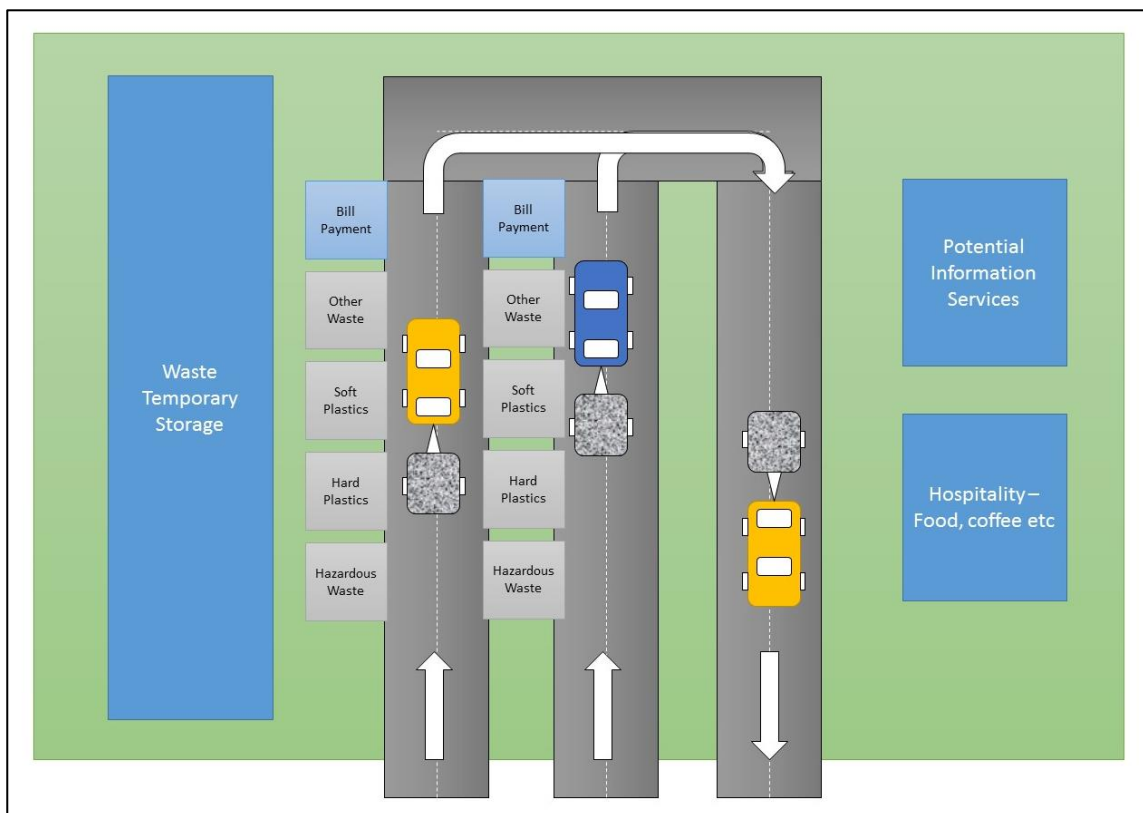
Waste Temporary Storage

Bill Payment

Other Waste

Soft Plastics

Hard Plastics

Hazardous Waste

Bill Payment

Other Waste

Soft Plastics

Hard Plastics

Hazardous Waste

Potential Information Services

Hospitality – Food, coffee etc